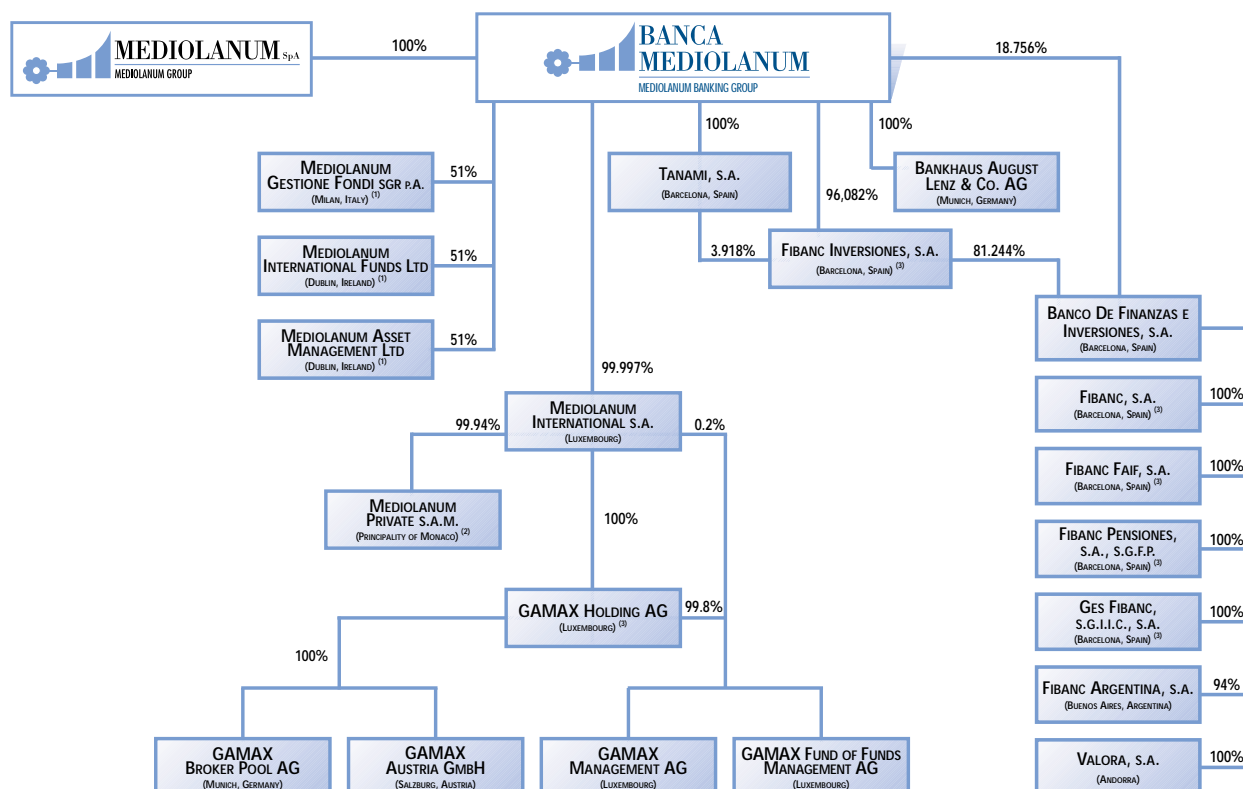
MEDIOLANUM SpA
MEDIOLANUM GROUP

100%

BANCA MEDIOLANUM
MEDIOLANUM BANKING GROUP

18.756%

100%

100%

MEDIOLANUM GESTIONE FONDI SGR P.A.
(MILAN, ITALY) (1)

51%

TANAMI, S.A.
(BARCELONA, SPAIN)

96,082%

BANKHAUS AUGUST LENZ & CO. AG
(MUNICH, GERMANY)

MEDIOLANUM INTERNATIONAL FUNDS LTD
(DUBLIN, IRELAND) (1)

51%

3.918%

FIBANC INVERSIONES, S.A.
(BARCELONA, SPAIN) (3)

81.244%

BANCO DE FINANZAS E INVERSIONES, S.A.
(BARCELONA, SPAIN)

MEDIOLANUM ASSET MANAGEMENT LTD
(DUBLIN, IRELAND) (1)

51%

99.997%

FIBANC, S.A.
(BARCELONA, SPAIN) (3)

100%

99.94%

MEDIOLANUM INTERNATIONAL S.A.
(LUXEMBOURG)

0.2%

FIBANC FAIF, S.A.
(BARCELONA, SPAIN) (3)

100%

MEDIOLANUM PRIVATE S.A.M.
(PRINCIPALITY OF MONACO) (2)

100%

FIBANC PENSIONES, S.A., S.G.F.P.
(BARCELONA, SPAIN) (3)

100%

GAMAX HOLDING AG
(LUXEMBOURG) (3)

99.8%

GES FIBANC, S.G.I.I.C., S.A.
(BARCELONA, SPAIN) (3)

100%

100%

FIBANC ARGENTINA, S.A.
(BUENOS AIRES, ARGENTINA)

94%

GAMAX BROKER POOL AG
(MUNICH, GERMANY)

GAMAX AUSTRIA GMBH
(SALZBURG, AUSTRIA)

GAMAX MANAGEMENT AG
(LUXEMBOURG)

GAMAX FUND OF FUNDS MANAGEMENT AG
(LUXEMBOURG)

VALORA, S.A.
(ANDORRA)

100%